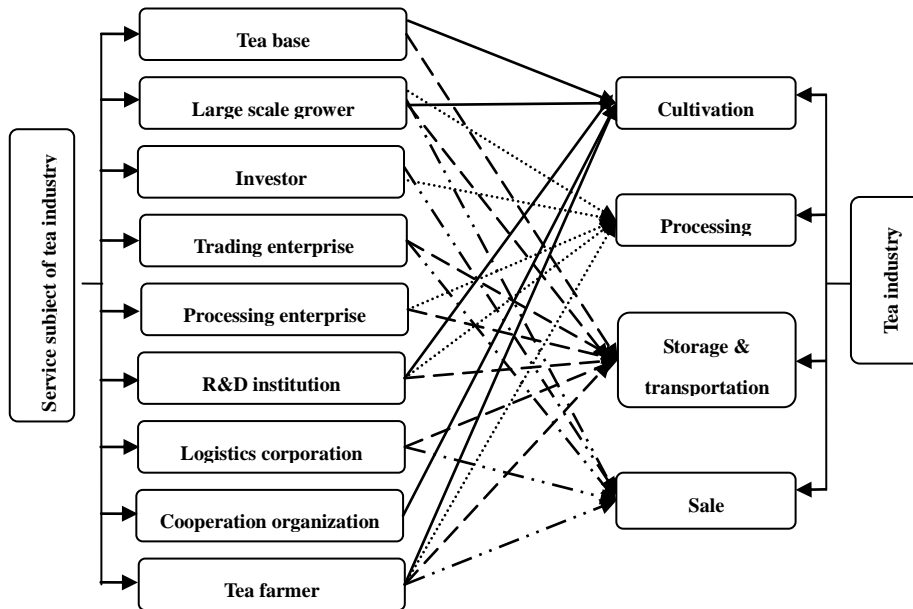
Service subject of tea industry

Tea base

Large scale grower

Investor

Trading enterprise

Processing enterprise

R&D institution

Logistics corporation

Cooperation organization

Tea farmer

Cultivation

Processing

Storage & transportation

Sale

Tea industry